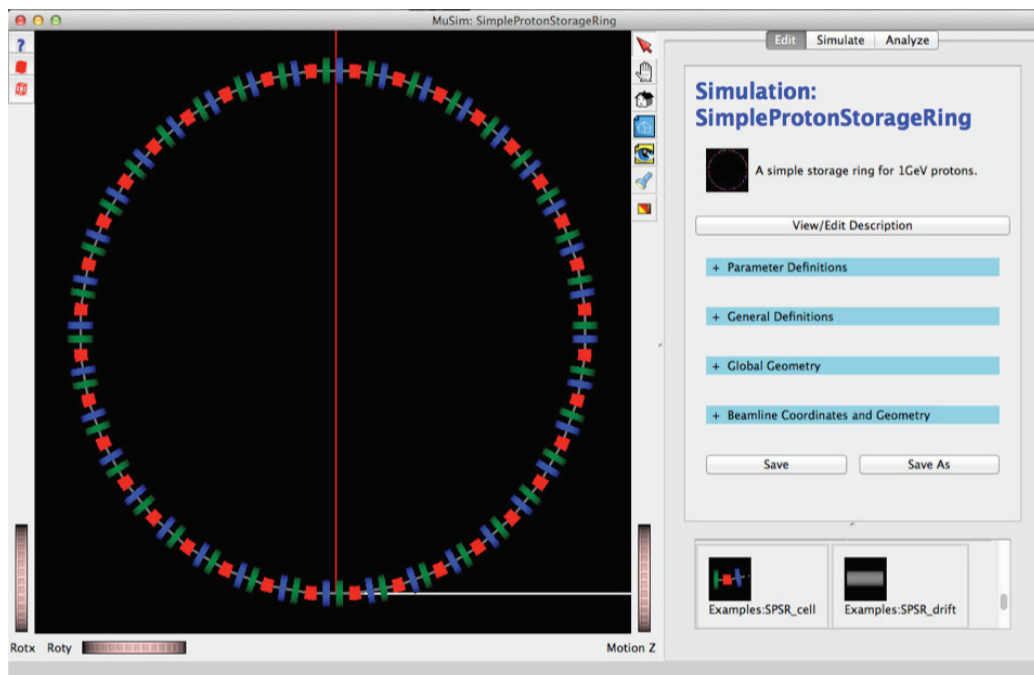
MuSim: SimpleProtonStorageRing

?

Edit | Simulate | Analyze

Simulation: SimpleProtonStorageRing

A simple storage ring for 1GeV protons.

View/Edit Description

+ Parameter Definitions

+ General Definitions

+ Global Geometry

+ Beamline Coordinates and Geometry

Save

Save As

Examples:SPSR_cell

Examples:SPSR_drift

Rotx Roty

Motion Z